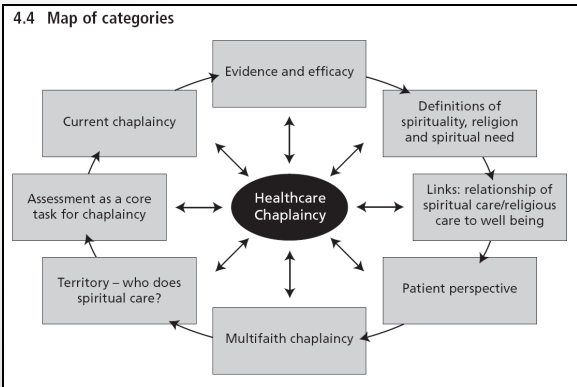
4.4 Map of categories

Evidence and efficacy

Definitions of spirituality, religion and spiritual need

Links: relationship of spiritual care/religious care to well being

Patient perspective

Multifaith chaplaincy

Territory – who does spiritual care?

Assessment as a core task for chaplaincy

Current chaplaincy

Healthcare Chaplaincy